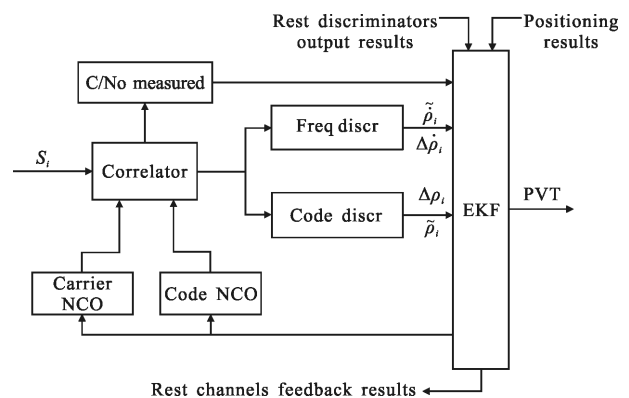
Rest discriminators output results

Positioning results

C/No measured

Freq discr

$\tilde{\dot{\rho}}_i$

$\Delta\dot{\rho}_i$

$S_i$

Correlator

Code discr

$\Delta\rho_i$

$\tilde{\rho}_i$

EKF

PVT

Carrier NCO

Code NCO

Rest channels feedback results